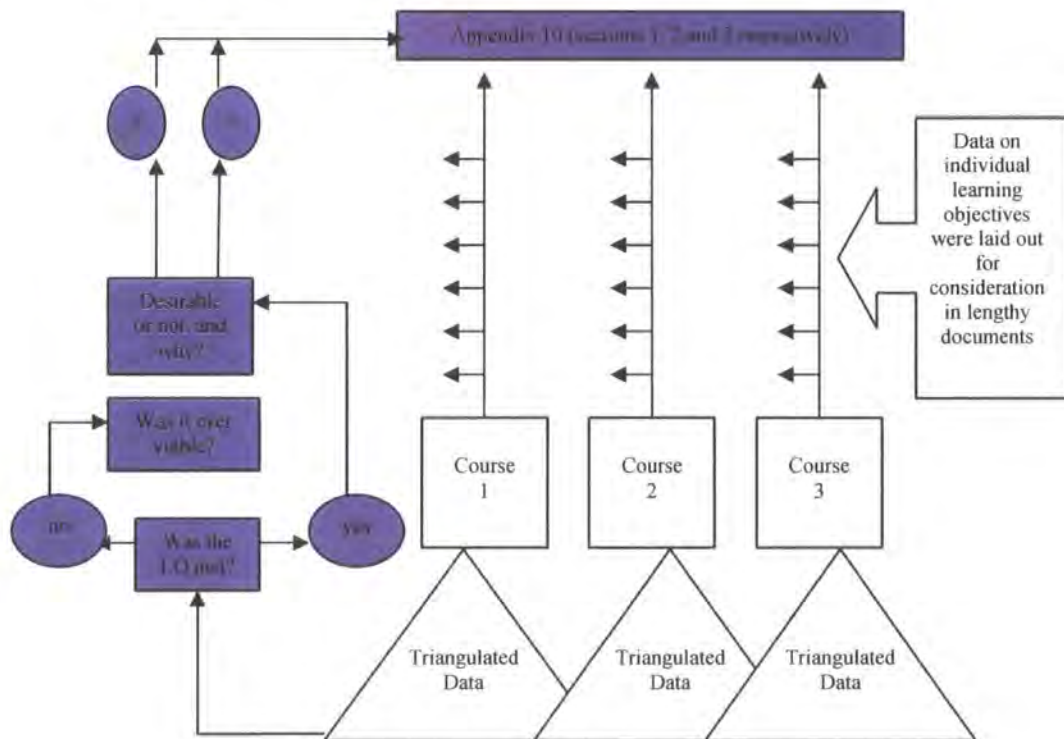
Appendix 10 (sections 1, 2 and 3 respectively)

y

n

Desirable or not, and why?

Was it ever visible?

no

Was the LO met?

yes

Data on individual learning objectives were laid out for consideration in lengthy documents

Course 1

Course 2

Course 3

Triangulated Data

Triangulated Data

Triangulated Data